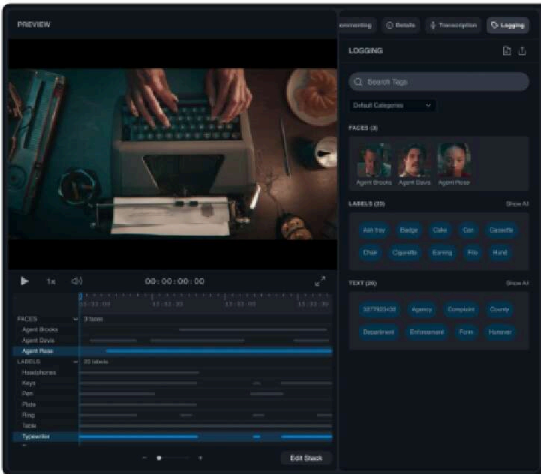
PREVIEW

mmenting   Details   Transcription   Logging

LOGGING

Search Tags

Default Categories

FACES (3)

Agent Brooks   Agent Davis   Agent Rose

LABELS (23)   Show All

Ash tray   Badge   Cake   Gun   Cigarette
Chair   Cigarette   Earring   File   Hand

TEXT (20)   Show All

3077820438   Agency   Computer   County
Department   Enforcement   Form   However

1x   00:00:00:00

FACES   3 faces
Agent Brooks
Agent Davis
Agent Rose
LABELS   20 labels
Headphones
Keys
Pen
Plate
Ring
Table
Typewriter

Edit Stack